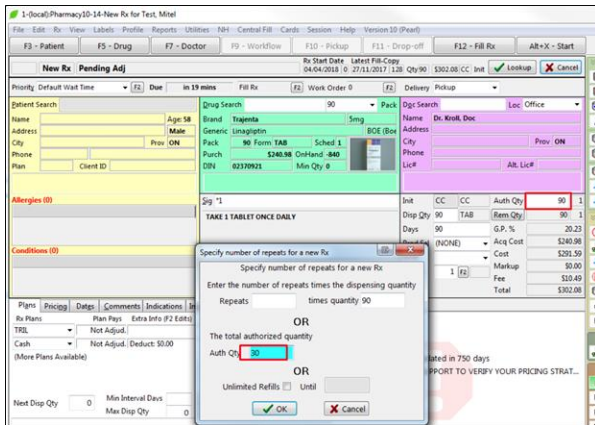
1-(local):Pharmacy10-14-New Rx for Test, Mitel

File Edit Rx View Labels Profile Reports Utilities NH Central Fill Cards Session Help Version 10 (Beta1)

F3 - Patient F5 - Drug F7 - Doctor F9 - Workflow F10 - Pickup F11 - Drop-off F12 - Fill Rx Alt+X - Start

New Rx Pending Adj Rx Start Date Latest Fill-Copy 04/04/2018 0 27/11/2017 128 Qty:90 $302.08 CC Init Lookup Cancel

Priority Default Wait Time F2 Due in 19 mins Fill Rx F2 Work Order 0 F2 Delivery Pickup

Patient Search Drug Search 90 Pack Doc Search Loc Office

Name Age:58 Brand Trajenta 5mg Name Dr. Kroll, Doc

Address Male Generic Linagliptin BOE (Boe Address

City Prov ON Pack 90 Form TAB Sched 1 City Prov ON

Phone Purch $240.98 OnHand -840 Phone

Plan Client ID DIN 02370921 Min Qty 0 Lic# Alt. Lic#

Allergies (0) Sig *1 Init CC CC Auth Qty 90 1

TAKE 1 TABLET ONCE DAILY Disp Qty 90 TAB Rem Qty 90 1

Days 90 G.P. % 20.23

(NONE) Acq Cost $240.98

Cost $291.59

Conditions (0) 1 F2 Markup $0.00

Fee $10.49

Total $302.08

Specify number of repeats for a new Rx

Specify number of repeats for a new Rx

Enter the number of repeats times the dispensing quantity

Repeats times quantity 90

OR

The total authorized quantity

Auth Qty 90

OR

Unlimited Refills Until

OK Cancel

Plans Pricing Dates Comments Indications In

Rx Plans Plan Pays Extra Info (F2 Edits)

TRIL Not Adjud.

Cash Not Adjud. Deduct: $0.00

(More Plans Available)

lated in 750 days

PPORT TO VERIFY YOUR PRICING STRAT...

Next Disp Qty 0 Min Interval Days

Max Disp Qty 0